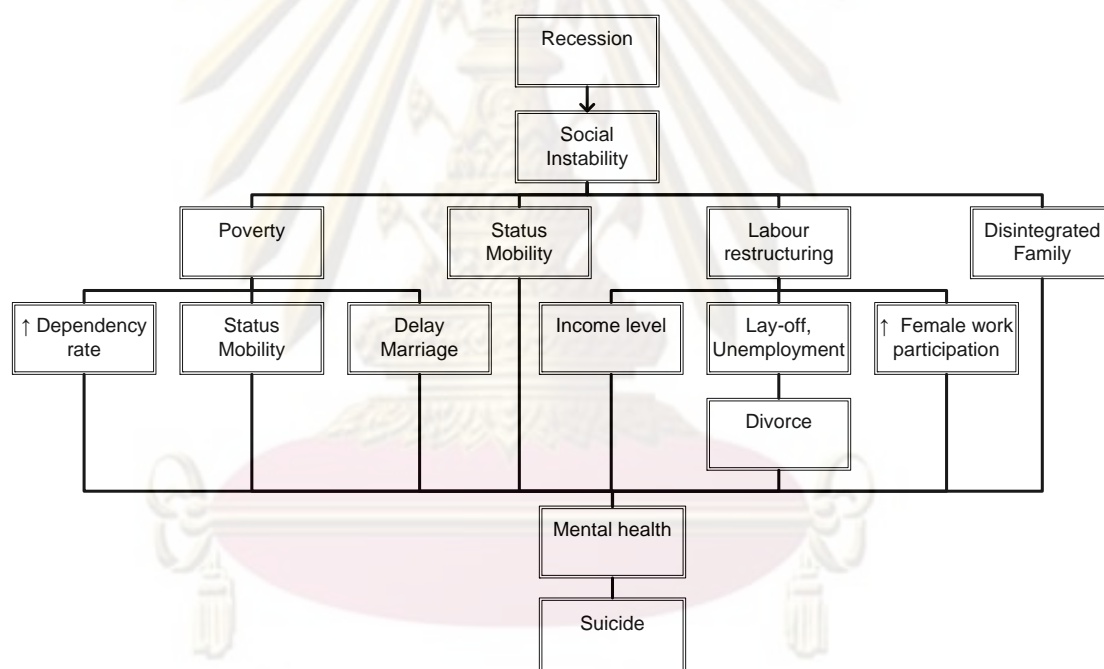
Recession

Social Instability

Poverty

Status Mobility

Labour restructuring

Disintegrated Family

↑ Dependency rate

Status Mobility

Delay Marriage

Income level

Lay-off, Unemployment

↑ Female work participation

Divorce

Mental health

Suicide